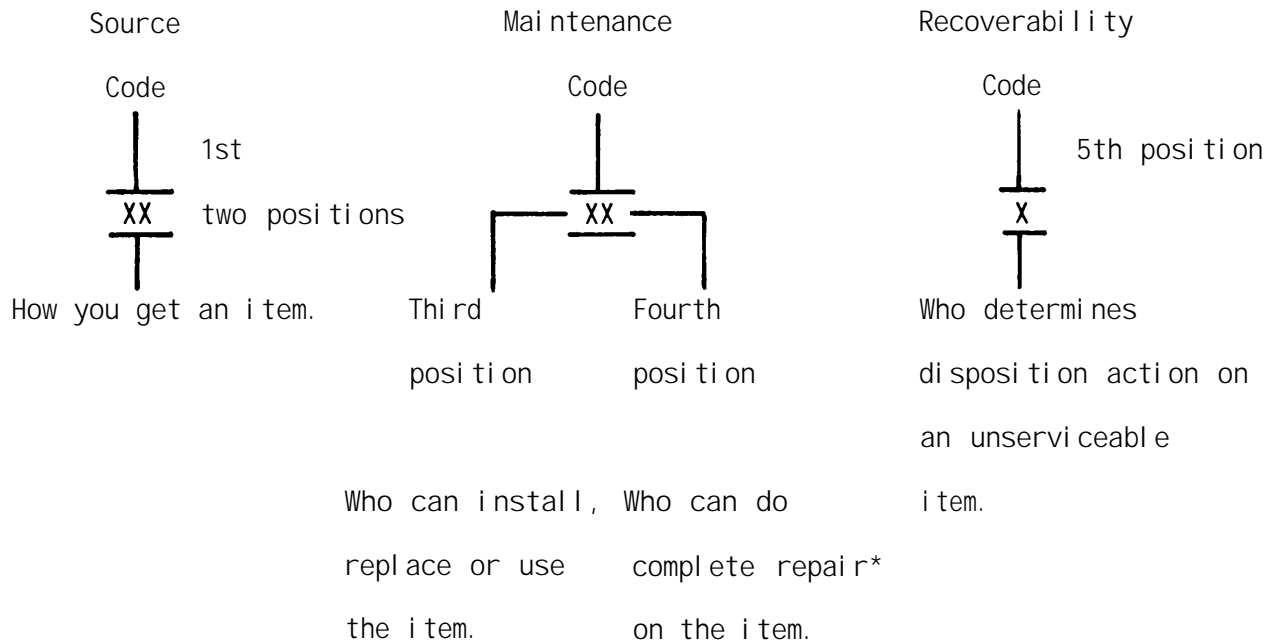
Source

Code

1st

XX two positions

How you get an item.

Maintenance

Code

XX

Third position

Fourth position

Who can install, replace or use the item.

Who can do complete repair* on the item.

Recoverability

Code

5th position

X

Who determines disposition action on an unserviceable item.